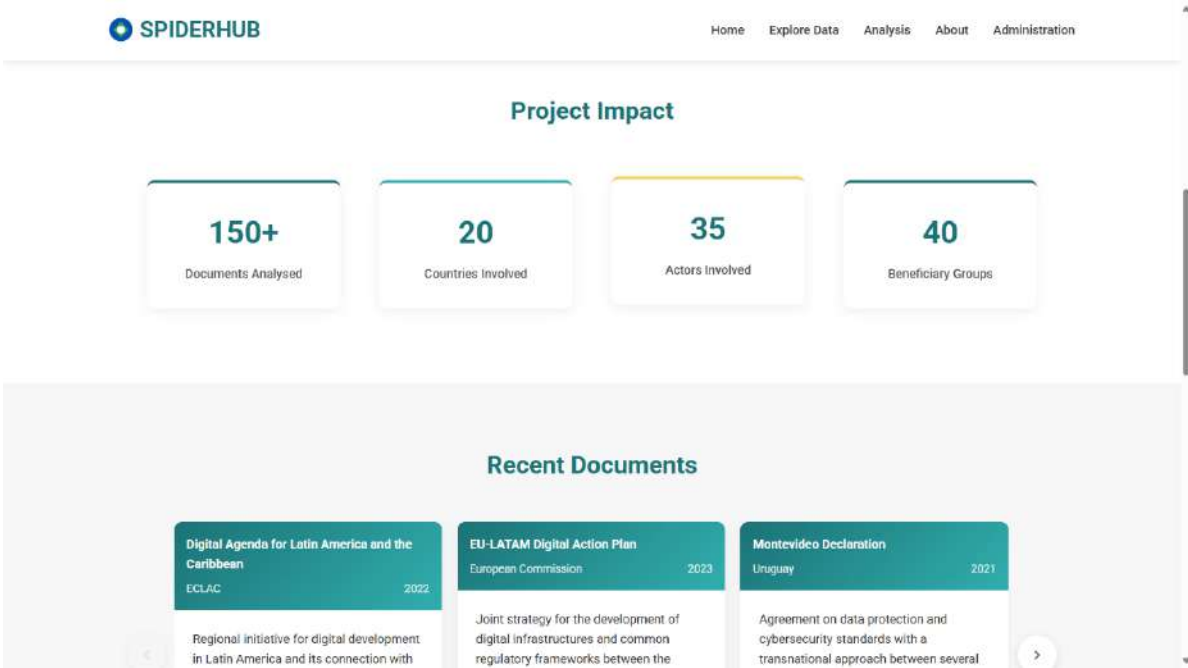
SPIDERHUB

Home Explore Data Analysis About Administration

Project Impact

150+
Documents Analysed

20
Countries Involved

35
Actors Involved

40
Beneficiary Groups

Recent Documents

Digital Agenda for Latin America and the Caribbean
ECLAC 2022
Regional initiative for digital development in Latin America and its connection with

EU-LATAM Digital Action Plan
European Commission 2023
Joint strategy for the development of digital infrastructures and common regulatory frameworks between the

Montevideo Declaration
Uruguay 2021
Agreement on data protection and cybersecurity standards with a transnational approach between several

›